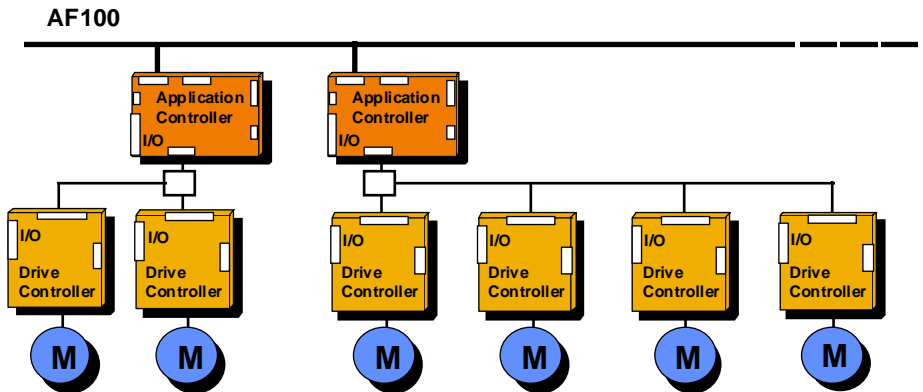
AF100

Application Controller
I/O

Application Controller
I/O

I/O
Drive Controller

I/O
Drive Controller

I/O
Drive Controller

I/O
Drive Controller

I/O
Drive Controller

I/O
Drive Controller

M M M M M M